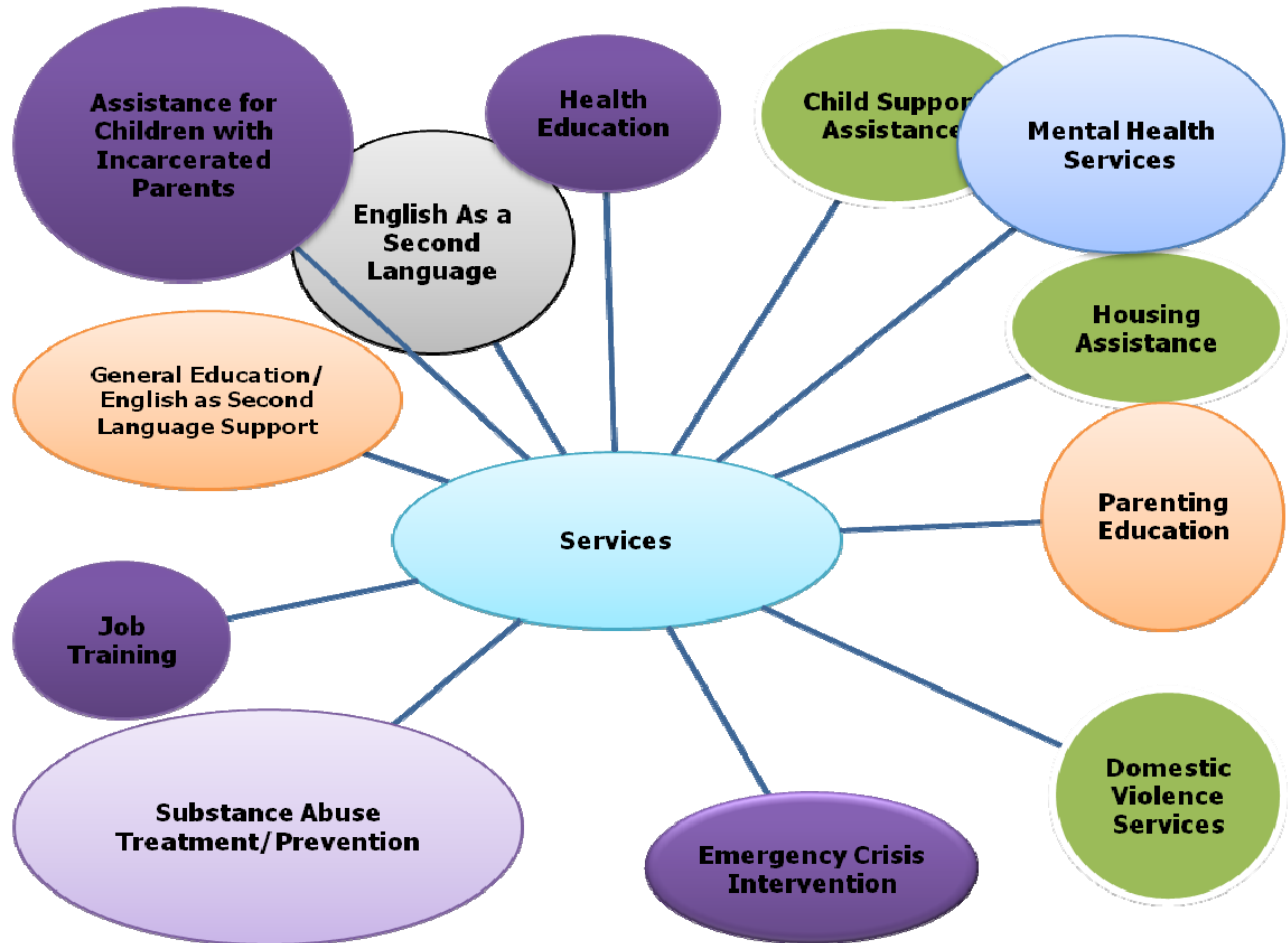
Assistance for Children with Incarcerated Parents

Health Education

Child Suppor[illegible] Assistance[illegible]

Mental Health Services

English As a Second Language

Housing Assistance

General Education/ English as Second Language Support

Services

Parenting Education

Job Training

Substance Abuse Treatment/Prevention

Emergency Crisis Intervention

Domestic Violence Services